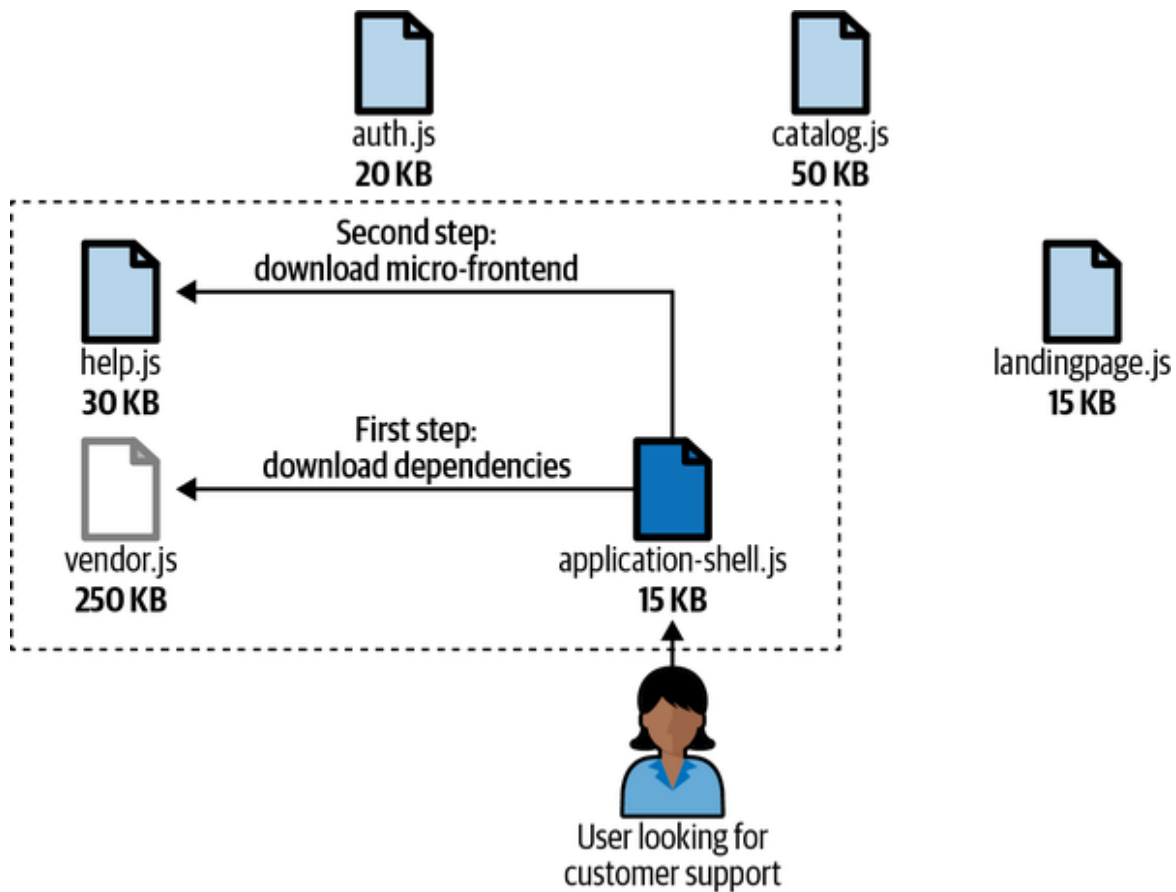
auth.js
**20 KB**

catalog.js
**50 KB**

Second step:
download micro-frontend

help.js
**30 KB**

landingpage.js
**15 KB**

First step:
download dependencies

vendor.js
**250 KB**

application-shell.js
**15 KB**

User looking for customer support